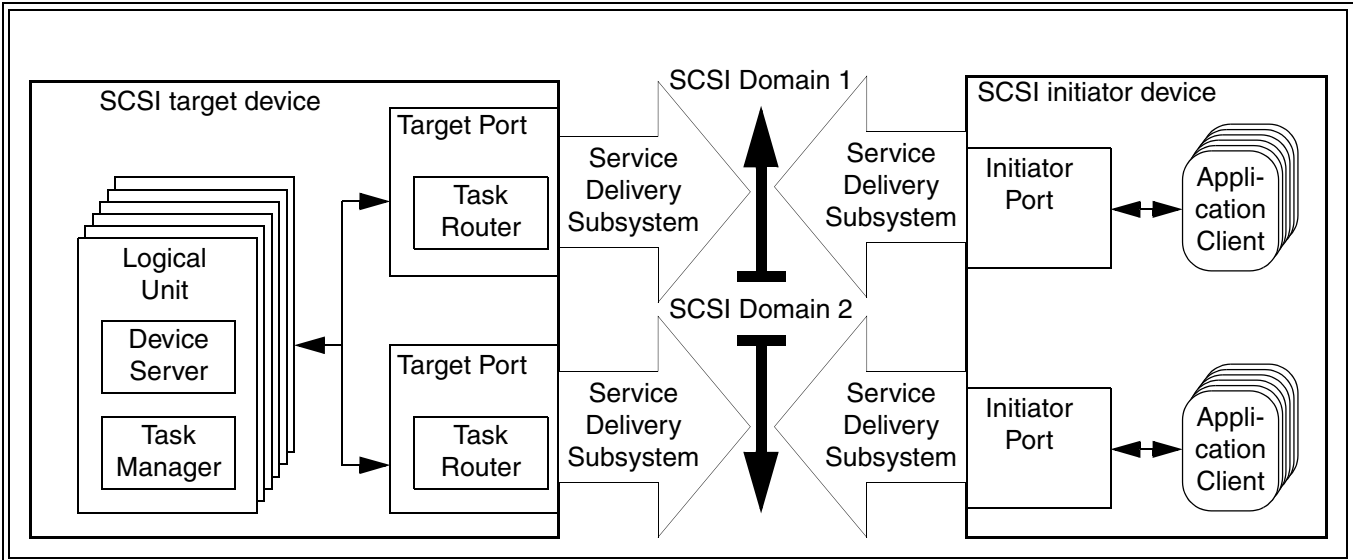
SCSI target device

Logical Unit

Device Server

Task Manager

Target Port

Task Router

Target Port

Task Router

SCSI Domain 1

Service Delivery Subsystem

Service Delivery Subsystem

SCSI Domain 2

Service Delivery Subsystem

Service Delivery Subsystem

SCSI initiator device

Initiator Port

Application Client

Initiator Port

Application Client